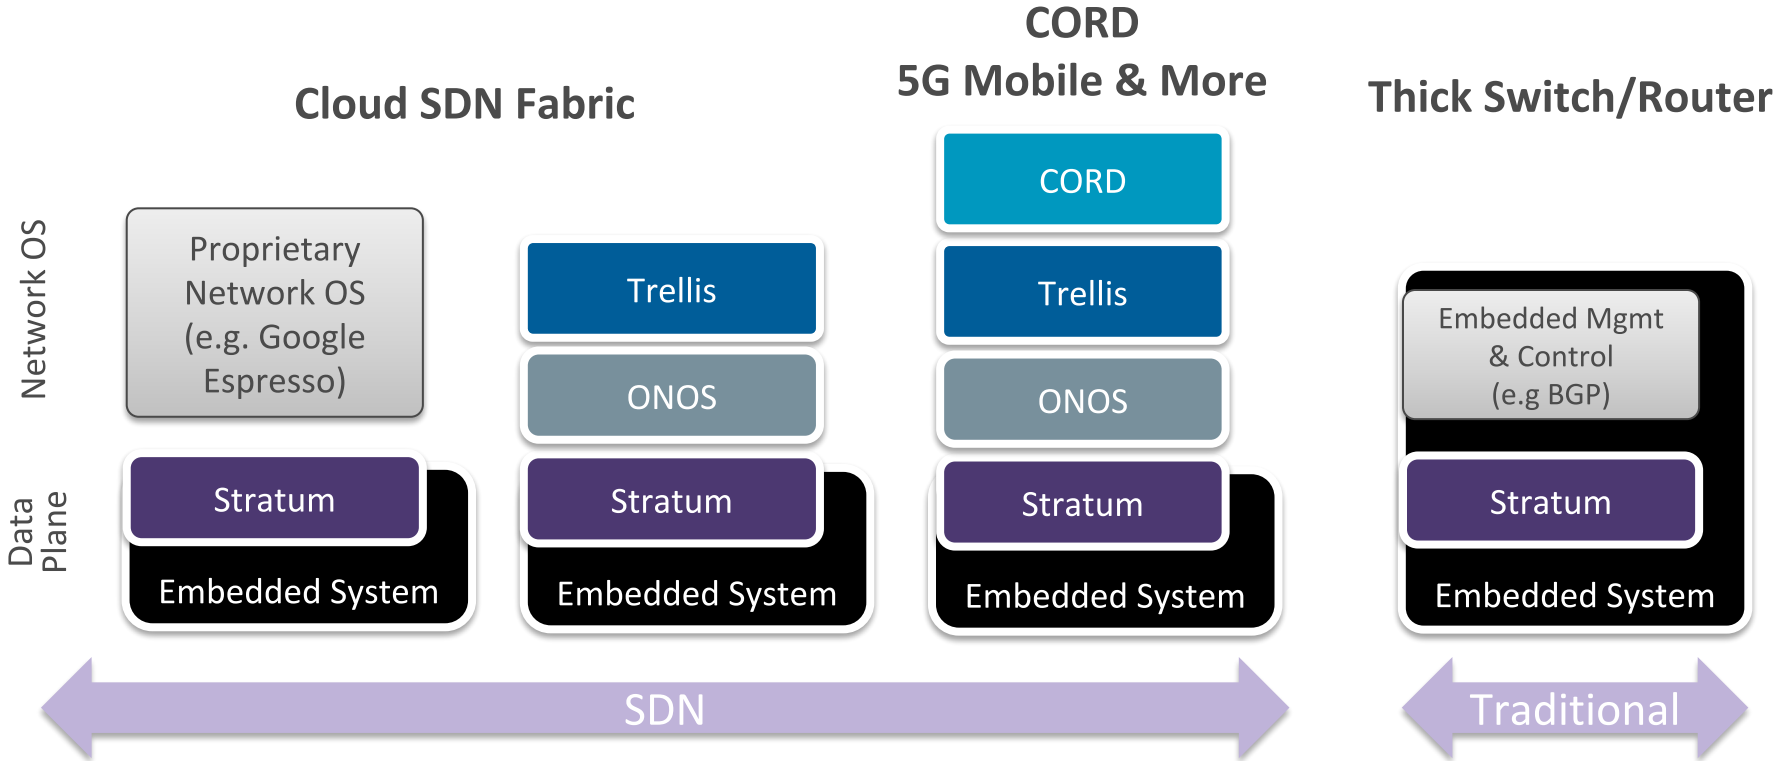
Cloud SDN Fabric

CORD
5G Mobile & More

Thick Switch/Router

Network OS

Data Plane

Proprietary Network OS (e.g. Google Espresso)

Stratum

Embedded System

Trellis

ONOS

Stratum

Embedded System

CORD

Trellis

ONOS

Stratum

Embedded System

Embedded Mgmt & Control (e.g BGP)

Stratum

Embedded System

SDN

Traditional